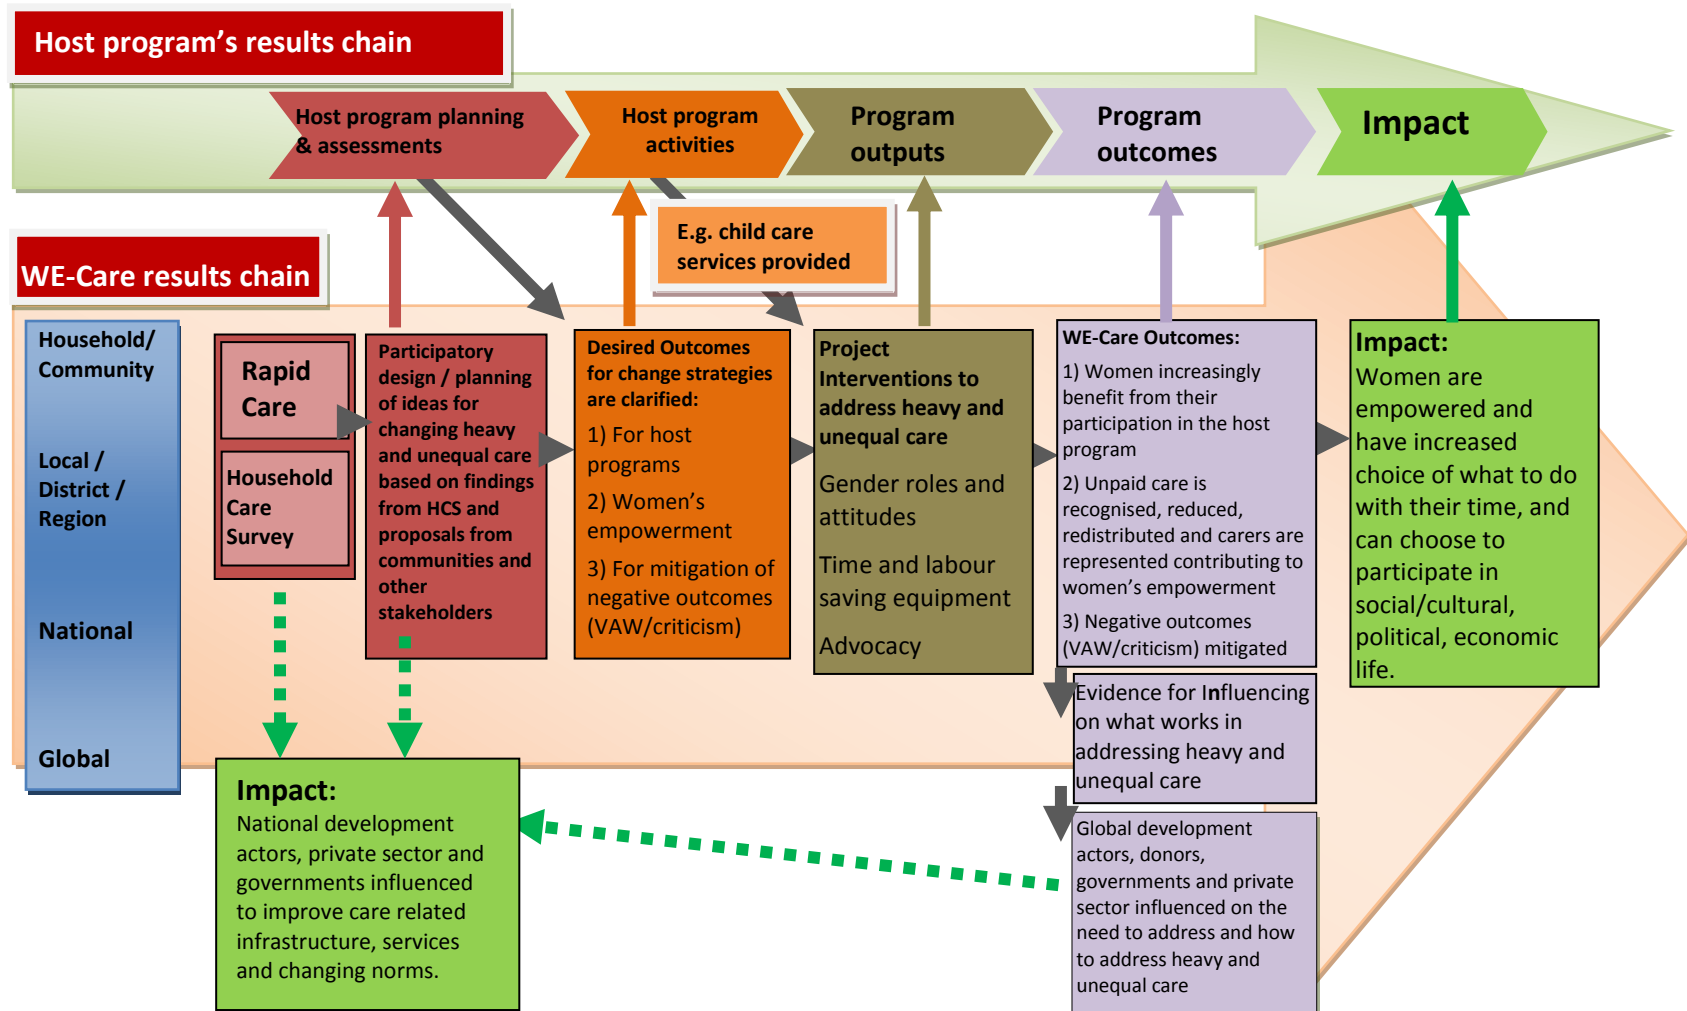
Host program's results chain

Host program planning & assessments

Host program activities

Program outputs

Program outcomes

Impact

E.g. child care services provided

WE-Care results chain

Household/ Community

Local / District / Region

National

Global

Rapid Care

Household Care Survey

Participatory design / planning of ideas for changing heavy and unequal care based on findings from HCS and proposals from communities and other stakeholders

Desired Outcomes for change strategies are clarified:

1) For host programs

2) Women's empowerment

3) For mitigation of negative outcomes (VAW/criticism)

Project Interventions to address heavy and unequal care

Gender roles and attitudes

Time and labour saving equipment

Advocacy

WE-Care Outcomes:

1) Women increasingly benefit from their participation in the host program

2) Unpaid care is recognised, reduced, redistributed and carers are represented contributing to women's empowerment

3) Negative outcomes (VAW/criticism) mitigated

Impact:
Women are empowered and have increased choice of what to do with their time, and can choose to participate in social/cultural, political, economic life.

Evidence for Influencing on what works in addressing heavy and unequal care

Global development actors, donors, governments and private sector influenced on the need to address and how to address heavy and unequal care

Impact:
National development actors, private sector and governments influenced to improve care related infrastructure, services and changing norms.